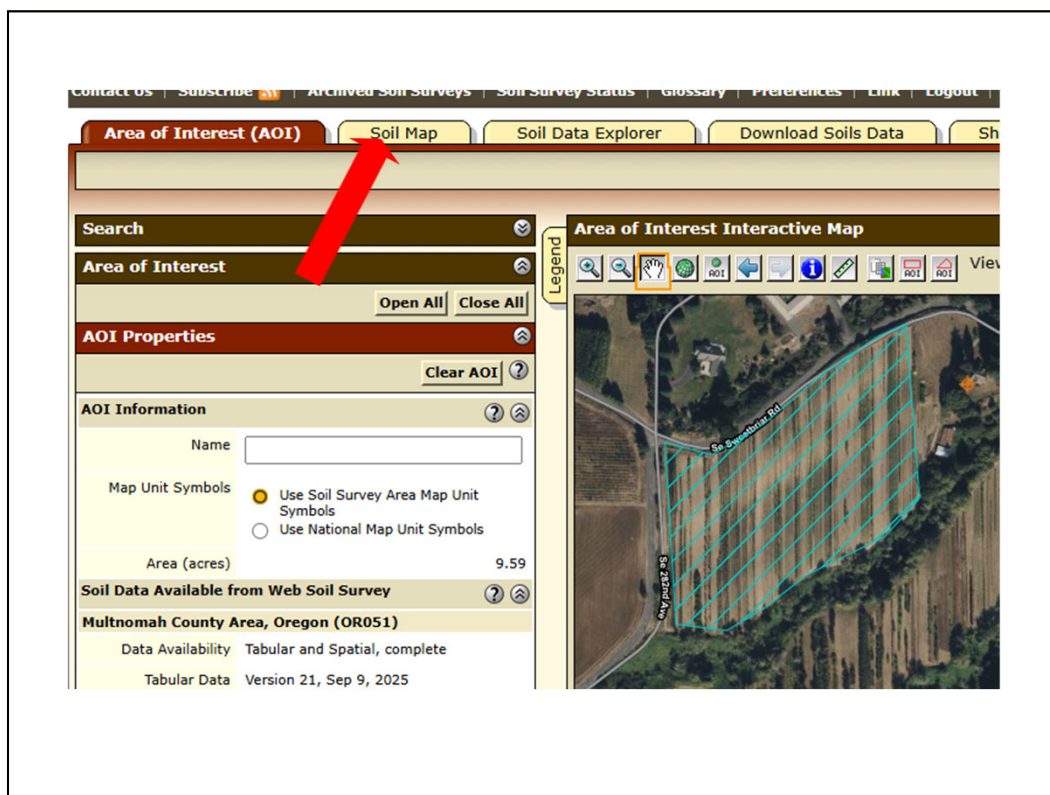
Contact Us | Subscribe | Archived Soil Surveys | Soil Survey Status | Glossary | Preferences | Link | Logout |

Area of Interest (AOI) | Soil Map | Soil Data Explorer | Download Soils Data | Sh

Search

Area of Interest

Open All | Close All

AOI Properties

Clear AOI

AOI Information

Name

Map Unit Symbols
Use Soil Survey Area Map Unit Symbols
Use National Map Unit Symbols

Area (acres) 9.59

Soil Data Available from Web Soil Survey

Multnomah County Area, Oregon (OR051)

Data Availability Tabular and Spatial, complete

Tabular Data Version 21, Sep 9, 2025

Legend

Area of Interest Interactive Map

AOI AOI AOI View

Se Sweetbriar Rd

Se 282nd Ave